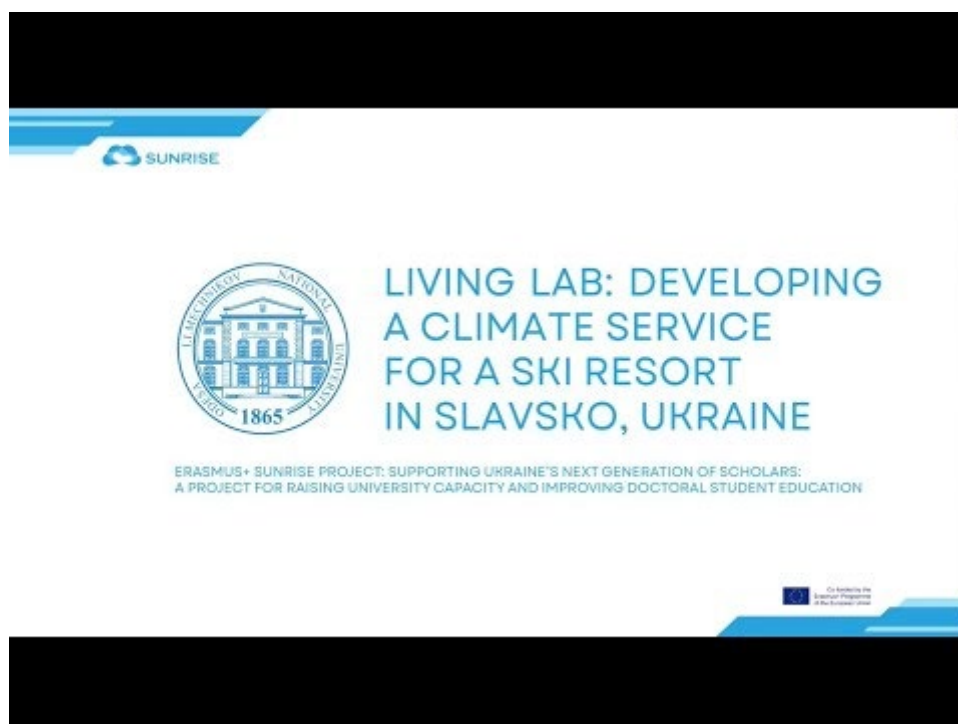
SUNRISE

ODESA I.I. MECHNIKOV NATIONAL UNIVERSITY
1865

LIVING LAB: DEVELOPING A CLIMATE SERVICE FOR A SKI RESORT IN SLAVSKO, UKRAINE

ERASMUS+ SUNRISE PROJECT: SUPPORTING UKRAINE'S NEXT GENERATION OF SCHOLARS: A PROJECT FOR RAISING UNIVERSITY CAPACITY AND IMPROVING DOCTORAL STUDENT EDUCATION

Co-funded by the Erasmus+ Programme of the European Union